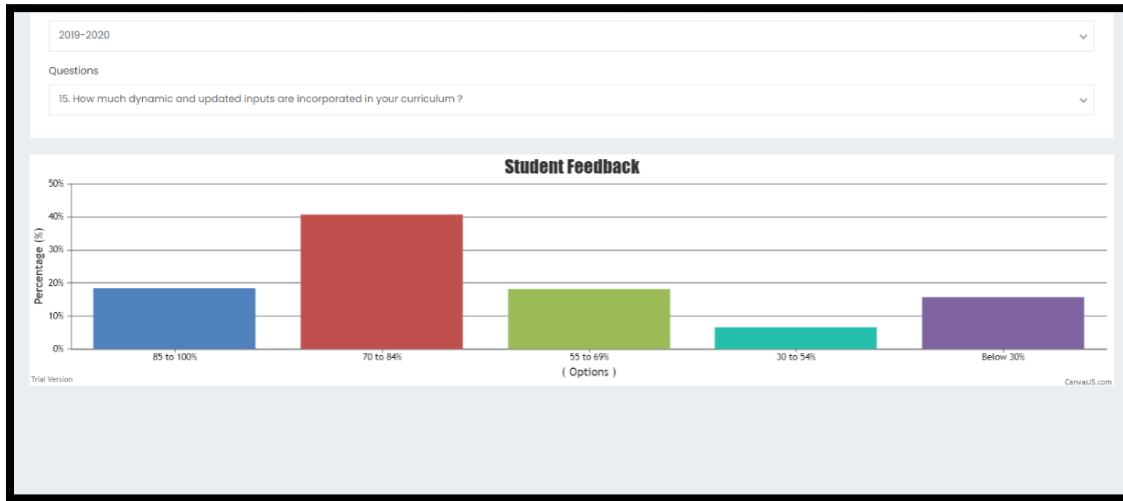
2019-2020

Questions

15. How much dynamic and updated inputs are incorporated in your curriculum ?

Student Feedback

50%
40%
30%
20%
10%
0%

Percentage (%)

85 to 100%
70 to 84%
55 to 69%
30 to 54%
Below 30%

( Options )

Trial Version

CanvasJS.com